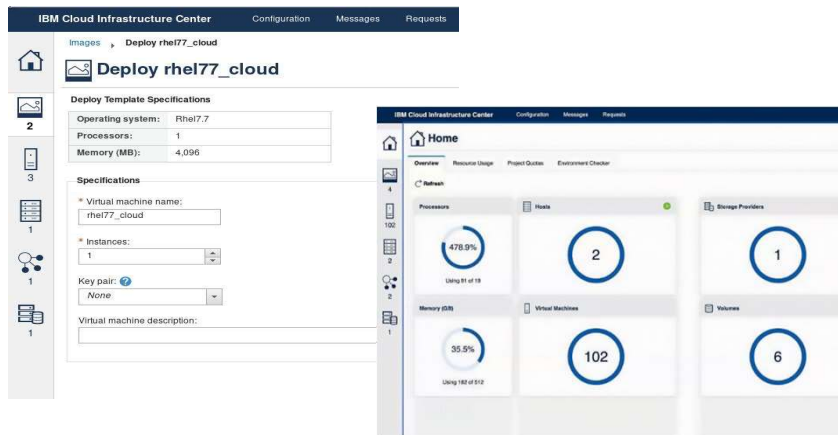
IBM Cloud Infrastructure Center Configuration Messages Requests

2
3
1
1
1

Images › Deploy rhel77_cloud

Deploy rhel77_cloud

Deploy Template Specifications

| | |
|---|---|
| Operating system: | Rhel7.7 |
| Processors: | 1 |
| Memory (MB): | 4,096 |

Specifications

* Virtual machine name:
rhel77_cloud

* Instances:
1

Key pair:
None

Virtual machine description:

IBM Cloud Infrastructure Center Configuration Messages Requests

4
102
2
2
1

Home

Overview Resource Usage Project Quotas Environment Checker

Refresh

Processors
478.9%
Using 91 of 19

Hosts
2

Storage Providers
1

Memory (GB)
35.5%
Using 182 of 512

Virtual Machines
102

Volumes
6